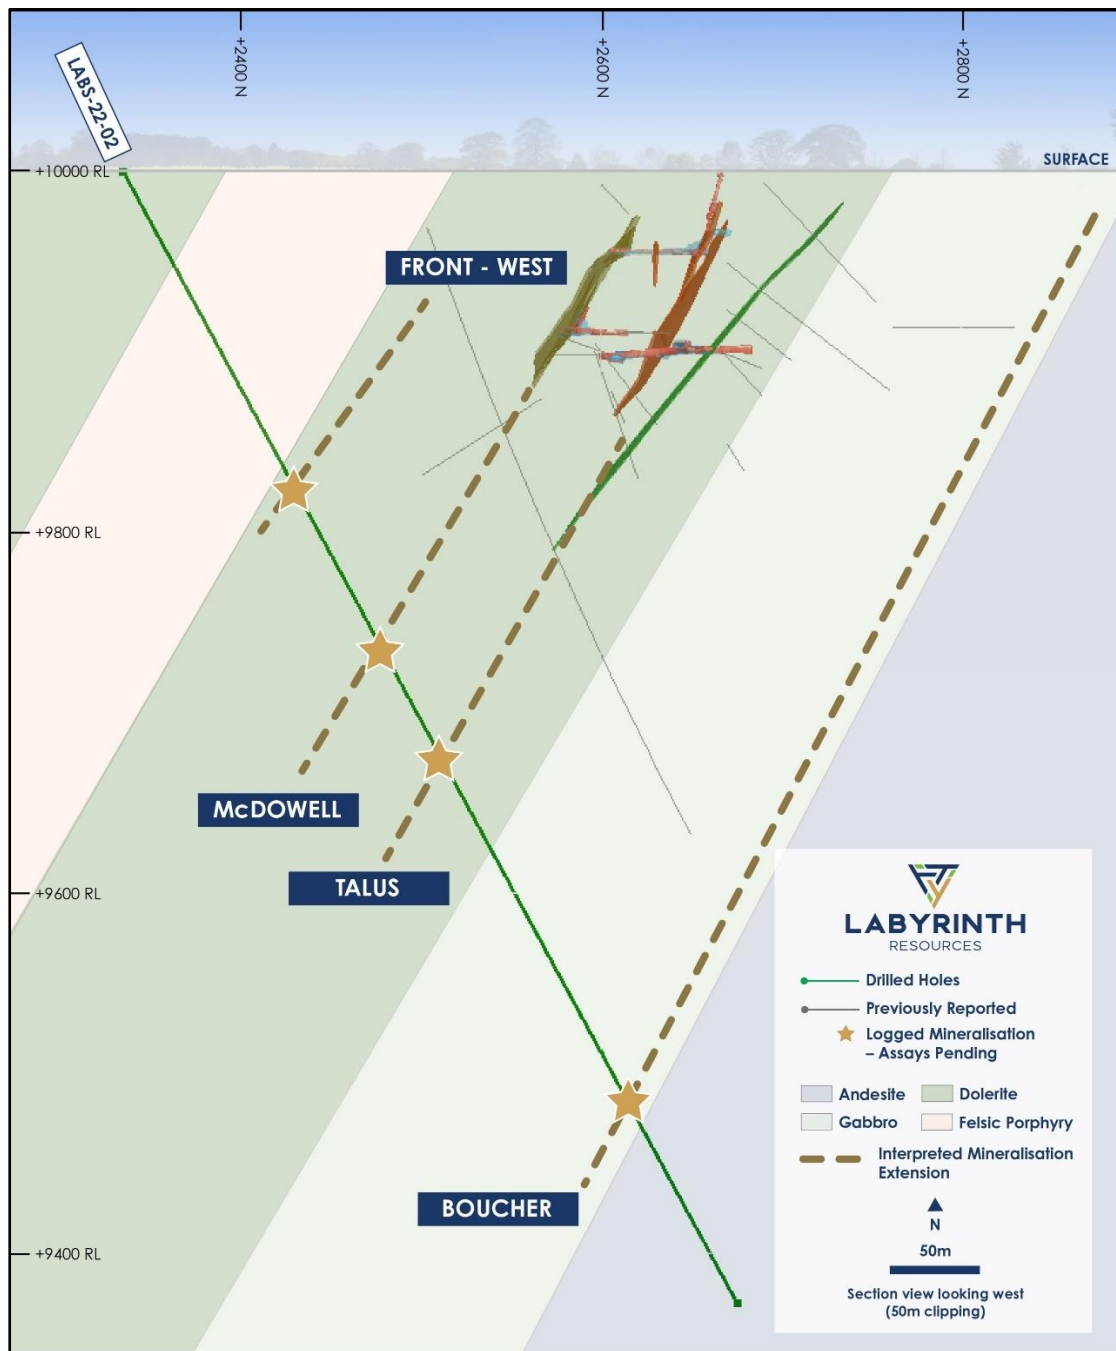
+2400 N

+2600 N

+2800 N

LABS-22-02

SURFACE

+10000 RL

FRONT - WEST

+9800 RL

McDOWELL

TALUS

+9600 RL

BOUCHER

+9400 RL

LABYRINTH
RESOURCES

Drilled Holes

Previously Reported

Logged Mineralisation – Assays Pending

Andesite

Dolerite

Gabbro

Felsic Porphyry

Interpreted Mineralisation Extension

N

50m

Section view looking west (50m clipping)